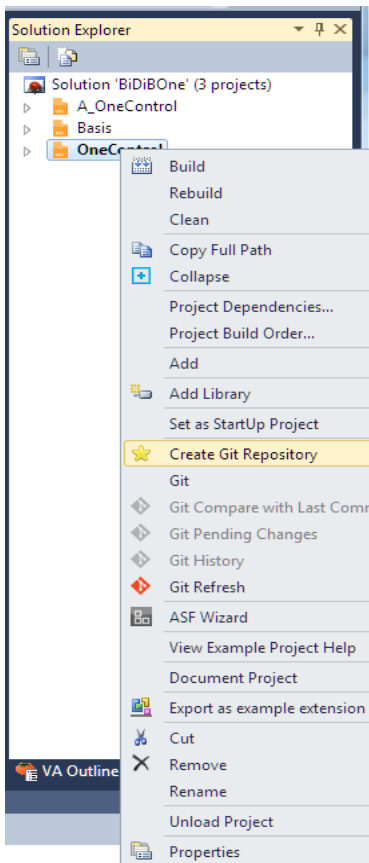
Solution Explorer

Solution 'BiDiBOne' (3 projects)
A_OneControl
Basis
OneControl

Build
Rebuild
Clean
Copy Full Path
Collapse
Project Dependencies...
Project Build Order...
Add
Add Library
Set as StartUp Project
Create Git Repository
Git
Git Compare with Last Comm
Git Pending Changes
Git History
Git Refresh
ASF Wizard
View Example Project Help
Document Project
Export as example extension
Cut
Remove
Rename
Unload Project
Properties

VA Outline